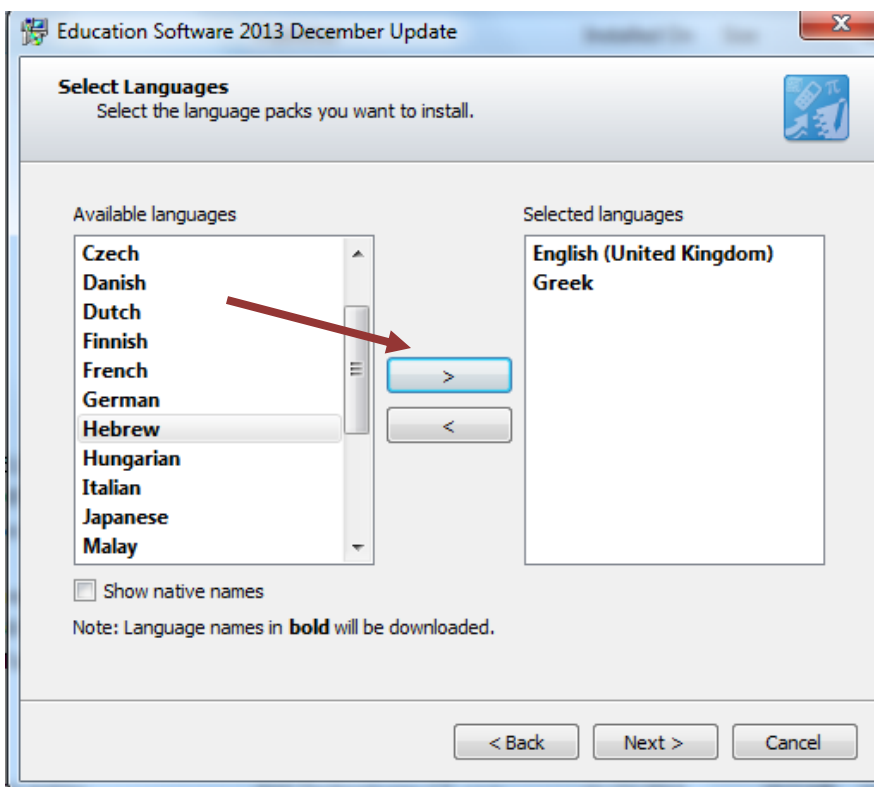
Education Software 2013 December Update

**Select Languages**
Select the language packs you want to install.

Available languages

Czech
Danish
Dutch
Finnish
French
German
Hebrew
Hungarian
Italian
Japanese
Malay

>
<

Selected languages

English (United Kingdom)
Greek

Show native names

Note: Language names in **bold** will be downloaded.

< Back
Next >
Cancel